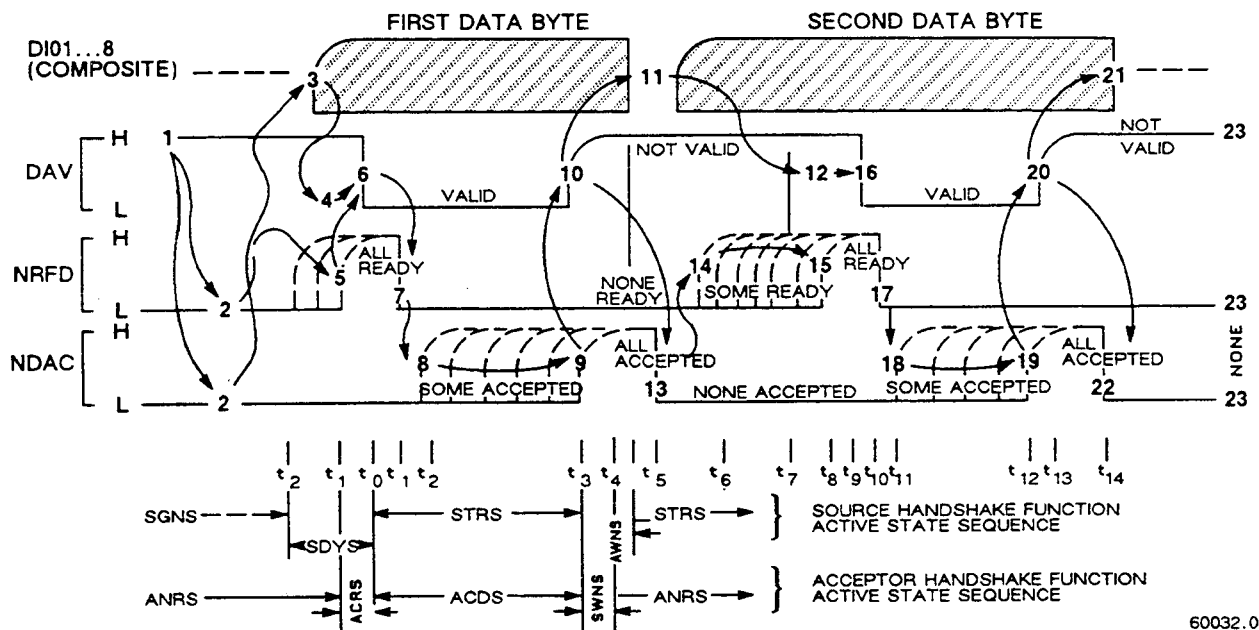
FIRST DATA BYTE

SECOND DATA BYTE

DI01...8 (COMPOSITE)

3

11

21

DAV

H

L

1

6

4

VALID

10

NOT VALID

12

16

VALID

20

NOT VALID

23

NRFD

H

L

2

5

ALL READY

7

NONE READY

14

15

SOME READY

ALL READY

17

23

NDAC

H

L

2

8

9

SOME ACCEPTED

ALL ACCEPTED

13

NONE ACCEPTED

18

19

SOME ACCEPTED

ALL ACCEPTED

22

23

NONE

$t_2$ $t_1$ $t_0$ $t_1$ $t_2$ $t_3$ $t_4$ $t_5$ $t_6$ $t_7$ $t_8$ $t_9$ $t_{10}$ $t_{11}$ $t_{12}$ $t_{13}$ $t_{14}$

SGNS

SDYS

STRS

AWNS

STRS

SOURCE HANDSHAKE FUNCTION ACTIVE STATE SEQUENCE

ANRS

ACRS

ACDS

SWNS

ANRS

ACCEPTOR HANDSHAKE FUNCTION ACTIVE STATE SEQUENCE

60032.0